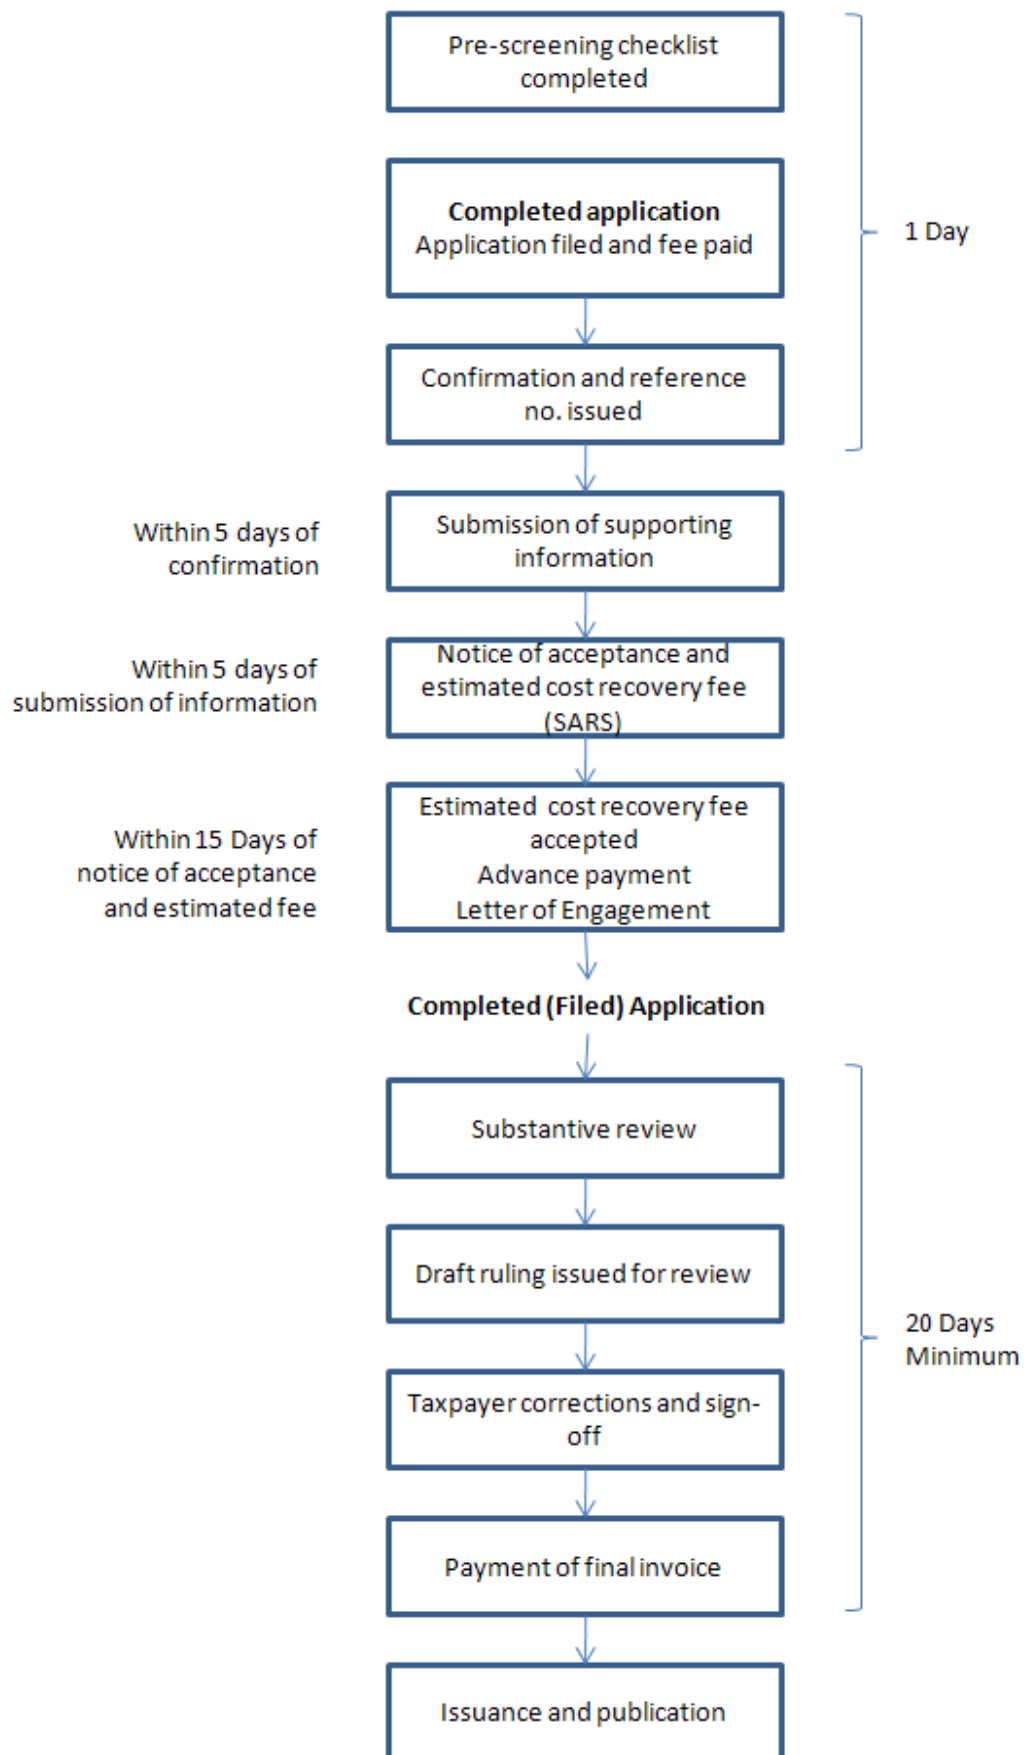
Pre-screening checklist completed

Completed application
Application filed and fee paid

1 Day

Confirmation and reference no. issued

Within 5 days of confirmation

Submission of supporting information

Within 5 days of submission of information

Notice of acceptance and estimated cost recovery fee (SARS)

Within 15 Days of notice of acceptance and estimated fee

Estimated cost recovery fee accepted
Advance payment
Letter of Engagement

Completed (Filed) Application

Substantive review

Draft ruling issued for review

20 Days Minimum

Taxpayer corrections and sign-off

Payment of final invoice

Issuance and publication